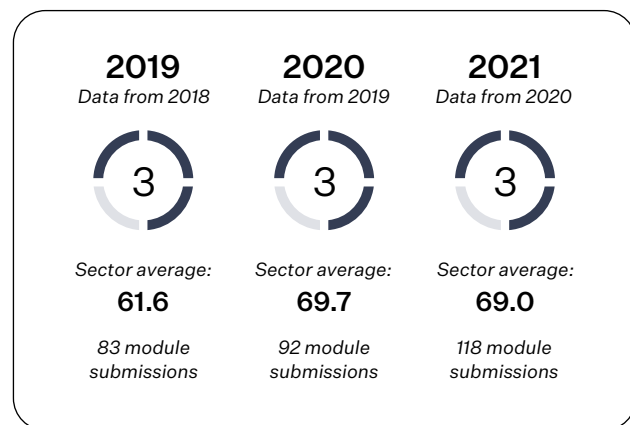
2019
Data from 2018

3

Sector average:
61.6

83 module submissions

2020
Data from 2019

3

Sector average:
69.7

92 module submissions

2021
Data from 2020

3

Sector average:
69.0

118 module submissions